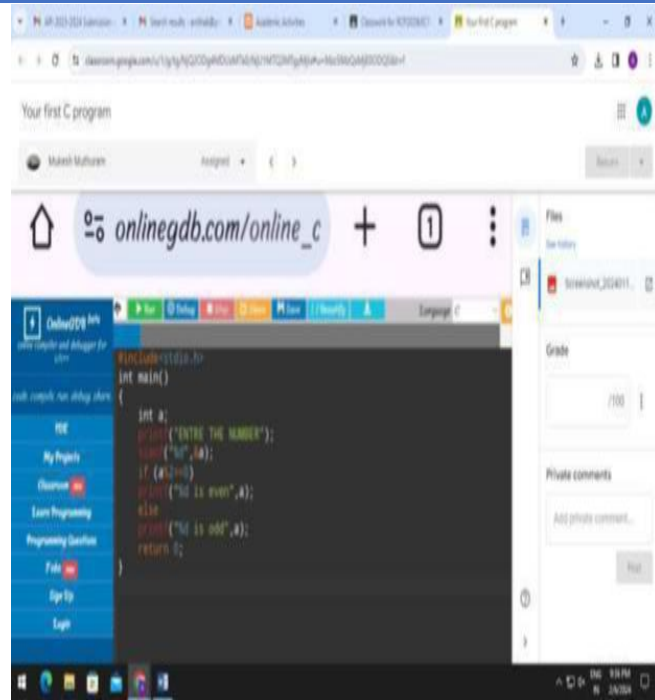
Your first C program

Assigned

Return

onlinegdb.com/online_c

1

Files

See history

Screenshot_2024011...

OnlineGDB beta

online compiler and debugger for c/c++

code. compile. run. debug. share.

IDE

My Projects

Classroom new

Learn Programming

Programming Questions

Puzzles new

Sign Up

Login

Run

Debug

Stop

Share

Save

Beautify

Language C

#include<stdio.h>
int main()
{
    int a;
    printf("ENTRE THE NUMBER");
    scanf("%d",&a);
    if (a%2==0)
    printf("%d is even",a);
    else
    printf("%d is odd",a);
    return 0;
}

Grade

/100

Private comments

Add private comment...

Post

ENG IN